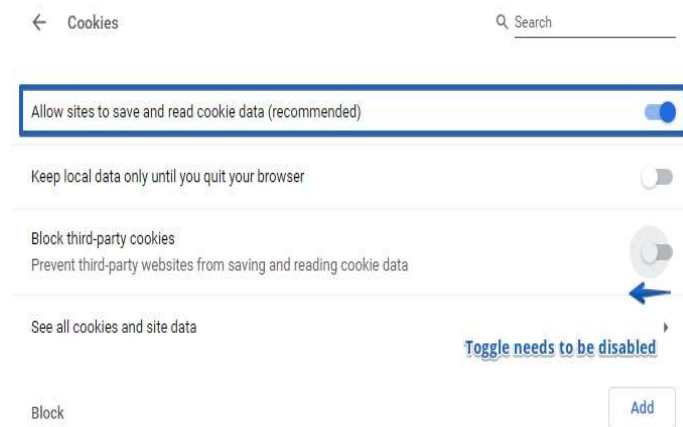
← Cookies

Search

Allow sites to save and read cookie data (recommended)

Keep local data only until you quit your browser

Block third-party cookies
Prevent third-party websites from saving and reading cookie data

See all cookies and site data

Toggle needs to be disabled

Block

Add